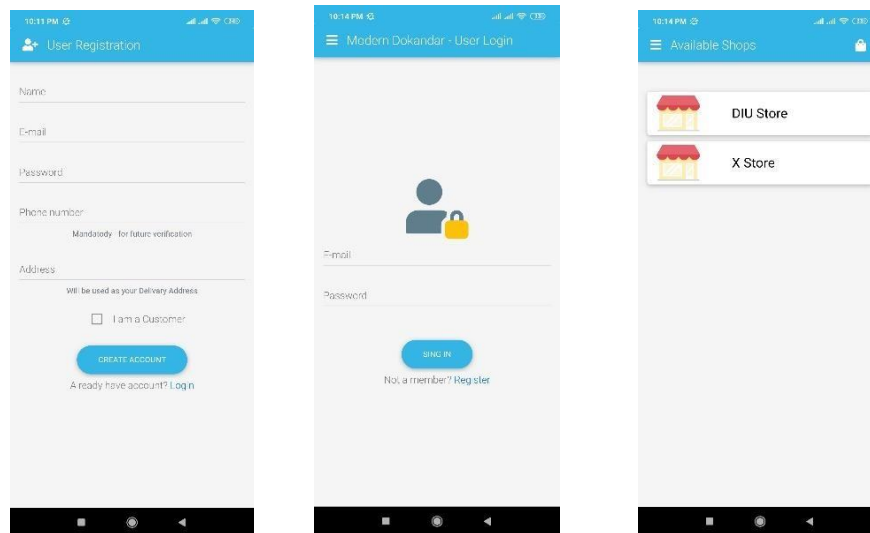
10:11 PM

User Registration

Name

E-mail

Password

Phone number

Mandatody - for future verification

Address

Will be used as your Delivery Address

I am a Customer

CREATE ACCOUNT

Already have account? Login

10:14 PM

Modern Dokandar - User Login

E-mail

Password

SING IN

Not a member? Register

10:14 PM

Available Shops

DIU Store

X Store